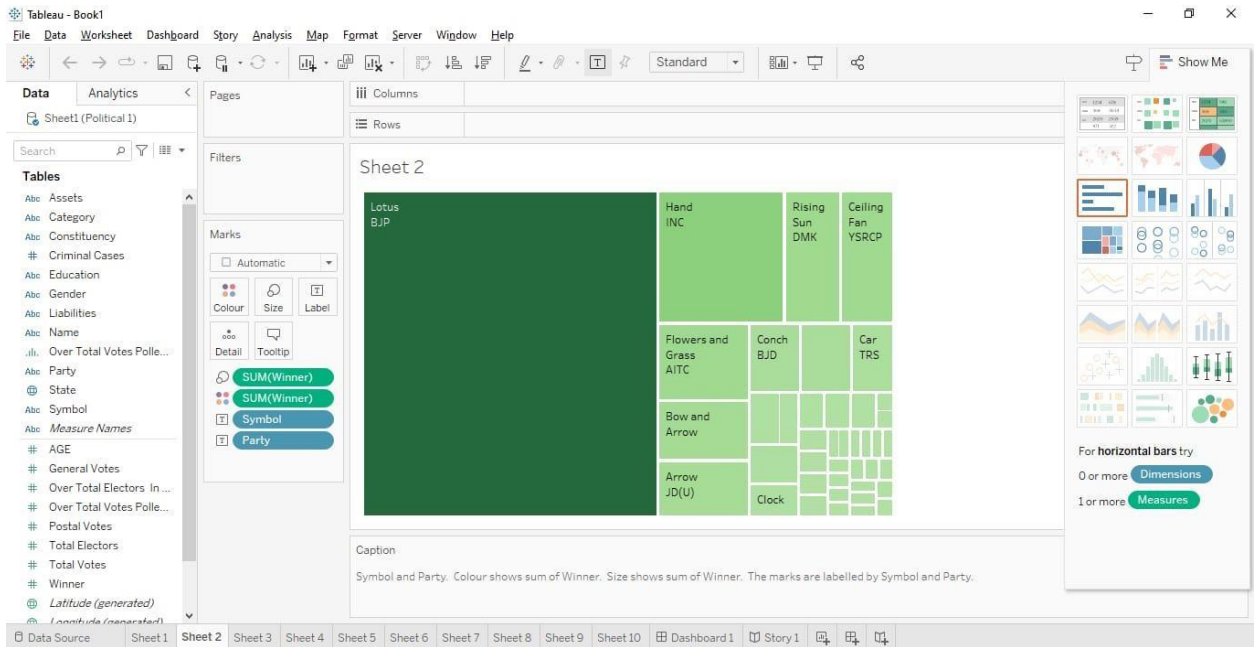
Tableau - Book1

File Data Worksheet Dashboard Story Analysis Map Format Server Window Help

Standard

Show Me

Data Analytics

Sheet1 (Political 1)

Search

Tables

Abc Assets
Abc Category
Abc Constituency
# Criminal Cases
Abc Education
Abc Gender
Abc Liabilities
Abc Name
Over Total Votes Polle...
Abc Party
State
Abc Symbol
Abc Measure Names
# AGE
# General Votes
# Over Total Electors In ...
# Over Total Votes Polle...
# Postal Votes
# Total Electors
# Total Votes
# Winner
Latitude (generated)
Longitude (generated)

Pages

Filters

Marks

Automatic

Colour Size Label

Detail Tooltip

SUM(Winner)
SUM(Winner)
Symbol
Party

Columns

Rows

Sheet 2

Lotus
BJP

Hand
INC

Rising
Sun
DMK

Ceiling
Fan
YSRCP

Flowers and
Grass
AITC

Conch
BJD

Car
TRS

Bow and
Arrow

Arrow
JD(U)

Clock

Caption

Symbol and Party. Colour shows sum of Winner. Size shows sum of Winner. The marks are labelled by Symbol and Party.

For horizontal bars try

0 or more Dimensions

1 or more Measures

Data Source Sheet 1 Sheet 2 Sheet 3 Sheet 4 Sheet 5 Sheet 6 Sheet 7 Sheet 8 Sheet 9 Sheet 10 Dashboard 1 Story 1